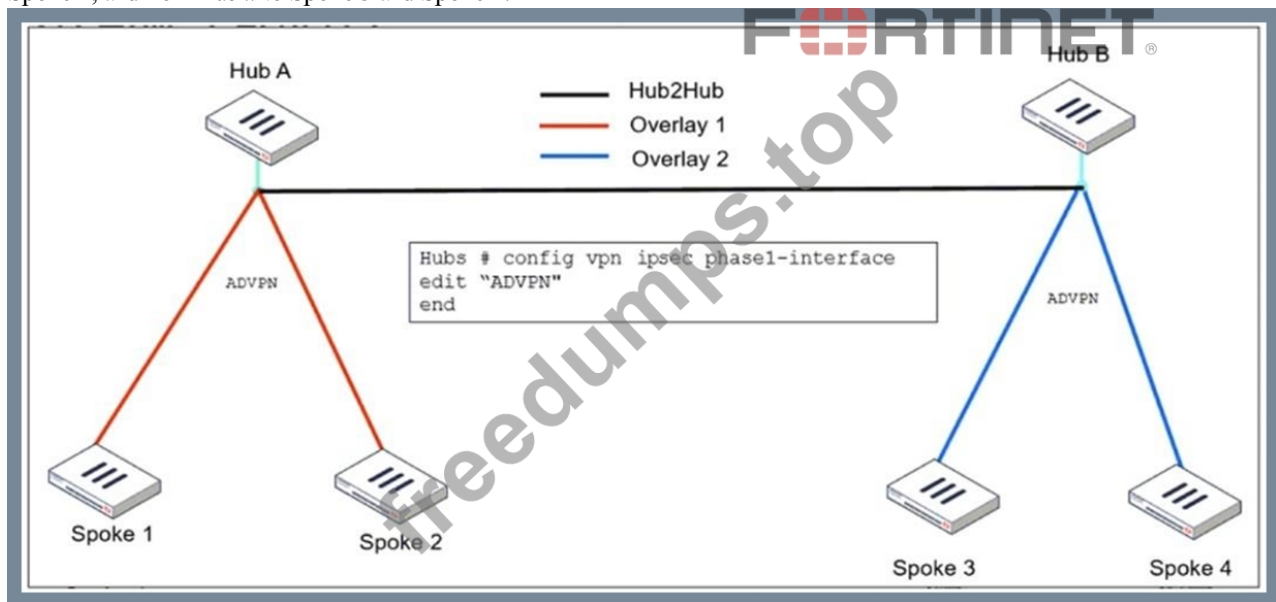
spoke 1, and Hub B has two spokes and spoke 4.

FORTINET

Hub A

Hub B

Hub2Hub
Overlay 1
Overlay 2

ADVPN

ADVPN

Hubs # config vpn ipsec phase1-interface
edit "ADVPN"
end

Spoke 1

Spoke 2

Spoke 3

Spoke 4

freedumps.top